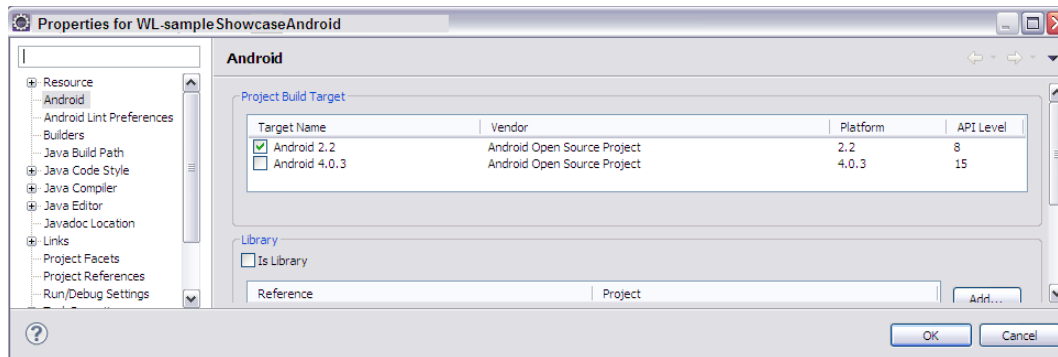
Properties for WL-sampleShowcaseAndroid

Resource
Android
Android Lint Preferences
Builders
Java Build Path
Java Code Style
Java Compiler
Java Editor
Javadoc Location
Links
Project Facets
Project References
Run/Debug Settings
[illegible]

Android

Project Build Target

| Target Name | Vendor | Platform | API Level |
|---|---|---|---|
| Android 2.2 | Android Open Source Project | 2.2 | 8 |
| Android 4.0.3 | Android Open Source Project | 4.0.3 | 15 |

Library

Is Library

| Reference | Project |
|---|---|

Add...

OK
Cancel